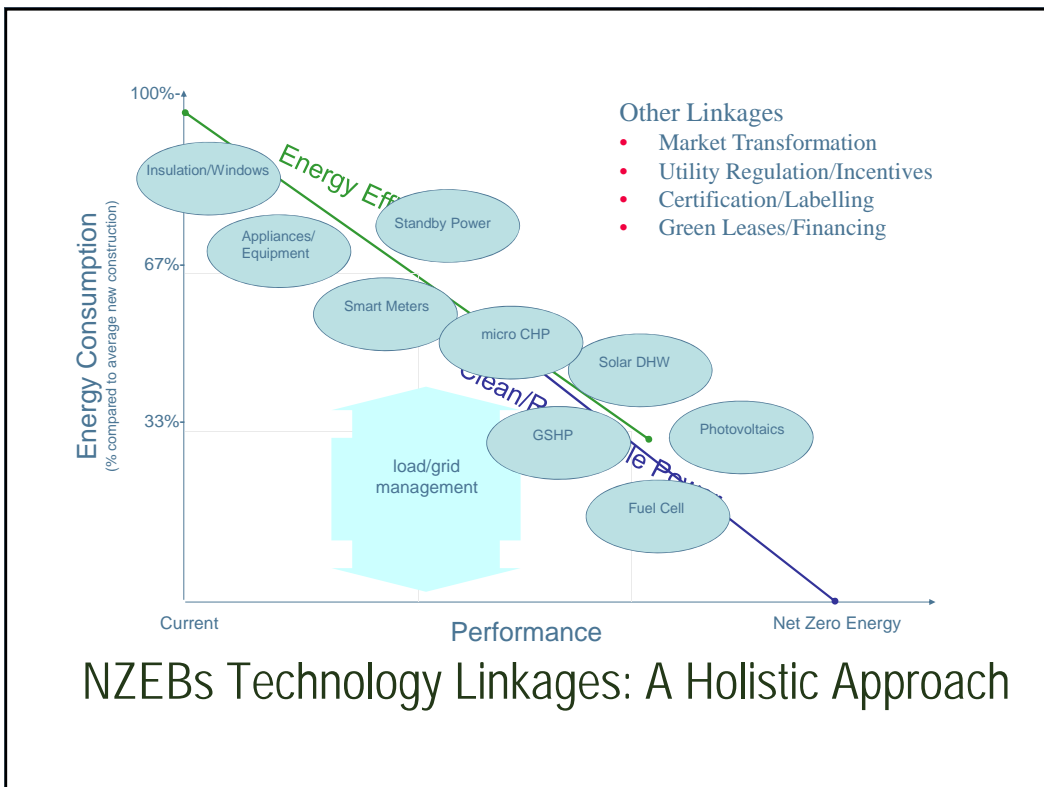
100%-

67%-

33%-

Energy Consumption
(% compared to average new construction)

Energy Eff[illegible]

Clean/R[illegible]le Pow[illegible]

Insulation/Windows

Appliances/ Equipment

Standby Power

Smart Meters

micro CHP

Solar DHW

GSHP

Photovoltaics

Fuel Cell

load/grid management

Other Linkages
• Market Transformation
• Utility Regulation/Incentives
• Certification/Labelling
• Green Leases/Financing

Current

Performance

Net Zero Energy

NZEBs Technology Linkages: A Holistic Approach